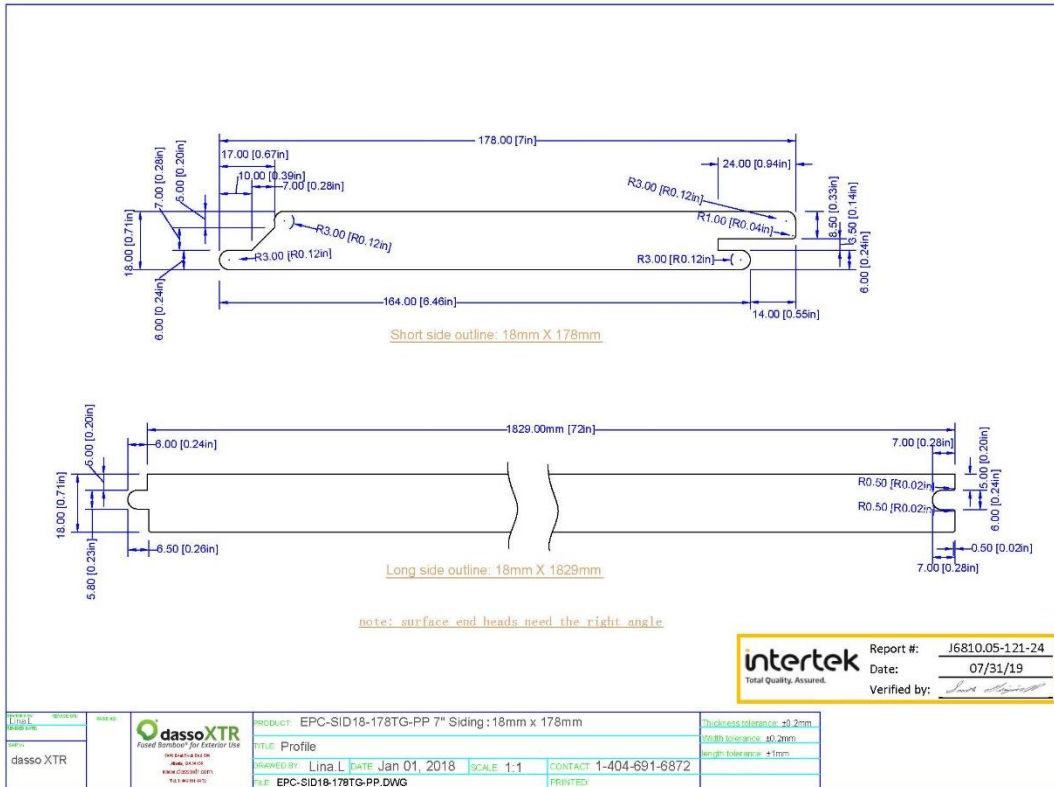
178.00 [7in]

17.00 [0.67in]

10.00 [0.39in]

7.00 [0.28in]

7.00 [0.28in]

5.00 [0.20in]

18.00 [0.71in]

6.00 [0.24in]

R3.00 [R0.12in]

R3.00 [R0.12in]

164.00 [6.46in]

24.00 [0.94in]

R3.00 [R0.12in]

R1.00 [R0.04in]

R3.00 [R0.12in]

8.50 [0.33in]

3.50 [0.14in]

6.00 [0.24in]

14.00 [0.55in]

Short side outline: 18mm X 178mm

1829.00mm [72in]

6.00 [0.24in]

5.00 [0.20in]

18.00 [0.71in]

6.50 [0.26in]

5.80 [0.23in]

7.00 [0.28in]

5.00 [0.20in]

6.00 [0.24in]

R0.50 [R0.02in]

R0.50 [R0.02in]

0.50 [0.02in]

7.00 [0.28in]

Long side outline: 18mm X 1829mm

note: surface end heads need the right angle

intertek
Total Quality. Assured.

Report #: J6810.05-121-24
Date: 07/31/19
Verified by: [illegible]

dasso XTR

dassoXTR
Fused Bamboo® for Exterior Use

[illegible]

PRODUCT: EPC-SID18-178TG-PP 7" Siding : 18mm x 178mm

TITLE: Profile

DRAWED BY: Lina.L DATE: Jan 01, 2018 SCALE: 1:1 CONTACT: 1-404-691-6872

FILE: EPC-SID18-178TG-PP.DWG PRINTED:

Thickness tolerance: ±0.2mm
Width tolerance: ±0.2mm
length tolerance: ±1mm